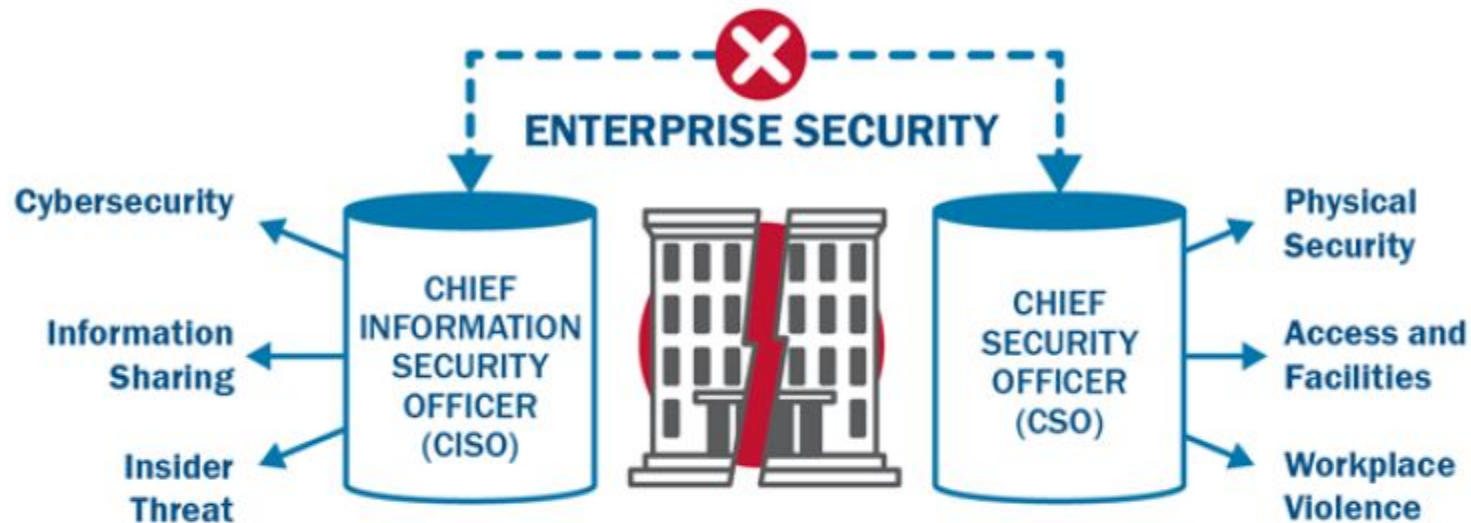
ENTERPRISE SECURITY

Cybersecurity

Information Sharing

Insider Threat

CHIEF INFORMATION SECURITY OFFICER (CISO)

CHIEF SECURITY OFFICER (CSO)

Physical Security

Access and Facilities

Workplace Violence